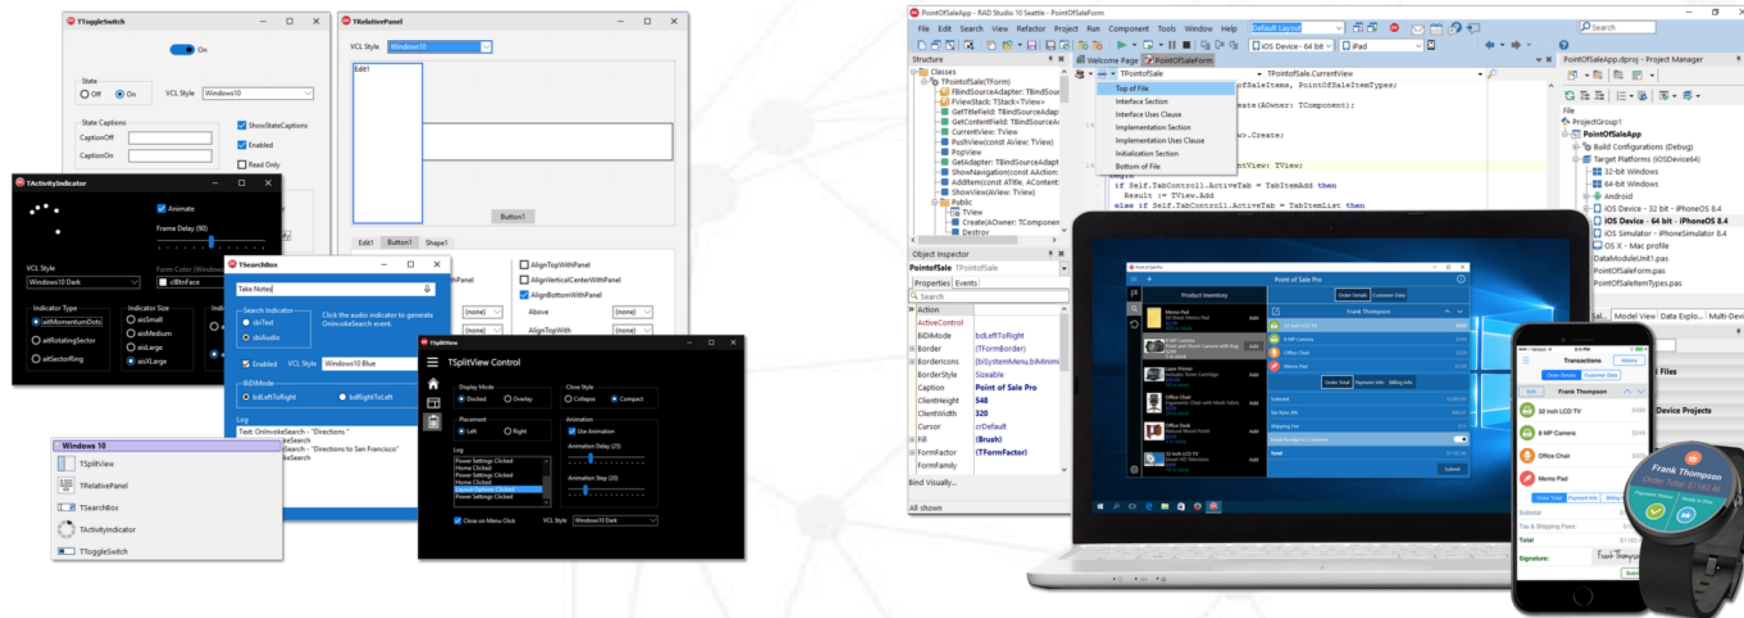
TToggleSwitch

On

State

Off On

VCL Style Windows10

State Captions

CaptionOff

CaptionOn

ShowStateCaptions

Enabled

Read Only

TRelativePanel

VCL Style Windows10

Edit1

Button1

Edit1 Button1 Shape1

AlignTopWithPanel

AlignVerticalCenterWithPanel

AlignBottomWithPanel

Above (none)

AlignTopWith (none)

TActivityIndicator

Animate

Frame Delay (90)

VCL Style

Windows10 Dark

Form Color (Windows

clBtnFace

Indicator Type

aitMomentumDots

aitRotatingSector

aitSectorRing

Indicator Size

aisSmall

aisMedium

aisLarge

aisXLarge

TSearchBox

Take Notes

Search Indicator

sbiText

sbiAudio

Click the audio indicator to generate OnInvokeSearch event.

Enabled VCL Style Windows10 Blue

BiDiMode

bdLeftToRight bdRightToLeft

Log

Text: OnInvokeSearch - "Directions"

TSplitView

TSplitView Control

Display Mode

Docked Overlay

Close Style

Collapse Compact

Placement

Left Right

Animation

Use Animation

Animation Delay (15)

Animation Step (20)

Log

Power Settings Clicked

Home Clicked

Power Settings Clicked

Home Clicked

Layout Options Clicked

Power Settings Clicked

Close on Menu Click VCL Style Windows10 Dark

Windows 10

TSplitView

TRelativePanel

TSearchBox

TActivityIndicator

TToggleSwitch

PointOfSaleApp - RAD Studio 10 Seattle - PointOfSaleForm

File Edit Search View Refactor Project Run Component Tools Window Help

Default Layout

Search

iOS Device - 64 bit

iPad

Structure

Welcome Page PointOfSaleForm

Classes

TPointofSale(TForm)

FBindSourceAdapter: TBindSour

FViewStack: TStack<TView>

GetTitleField: TBindSourceAdap

GetContentField: TBindSourceA

CurrentView: TView

PushView(const AView: TView)

PopView

GetAdapter: TBindSourceAdapt

ShowNavigation(const AAction:

AddItem(const ATitle, AContent

ShowView(AView: TView)

Public

TView

Create(AOwner: TComponen

Destroy

TPointofSale

TPointofSale.CurrentView

Top of File

Interface Section

Interface Uses Clause

Implementation Section

Implementation Uses Clause

Initialization Section

Bottom of File

ofSaleItems, PointOfSaleItemTypes;

eate(AOwner: TComponent);

o.Create;

entView: TView;

if Self.TabControl1.ActiveTab = TabItemAdd then

Result := TView.Add

else if Self.TabControl1.ActiveTab = TabItemList then

Object Inspector

PointofSale TPointofSale

Properties Events

Search

Action

ActiveControl

BiDiMode bdLeftToRight

Border (TFormBorder)

BorderIcons [biSystemMenu,biMinimi

BorderStyle Sizeable

Caption Point of Sale Pro

ClientHeight 548

ClientWidth 320

Cursor crDefault

Fill (Brush)

FormFactor (TFormFactor)

FormFamily

Bind Visually...

All shown

PointOfSaleApp.dproj - Project Manager

File

ProjectGroup1

PointOfSaleApp

Build Configurations (Debug)

Target Platforms (iOSDevice64)

32-bit Windows

64-bit Windows

Android

iOS Device - 32 bit - iPhoneOS 8.4

iOS Device - 64 bit - iPhoneOS 8.4

iOS Simulator - iPhoneSimulator 8.4

OS X - Mac profile

DataModuleUnit1.pas

PointOfSaleForm.pas

PointOfSaleItemTypes.pas

Model View Data Explo... Multi-Devi

Files

Device Projects

Point of Sale Pro

Product Inventory

Frank Thompson

Transactions

Frank Thompson

32 inch LCD TV

8 MP Camera

Office Chair

Memo Pad

Subtotal

Tax & Shipping Fees

Total

Signature:

Frank Thompson

Order Total $1180.40